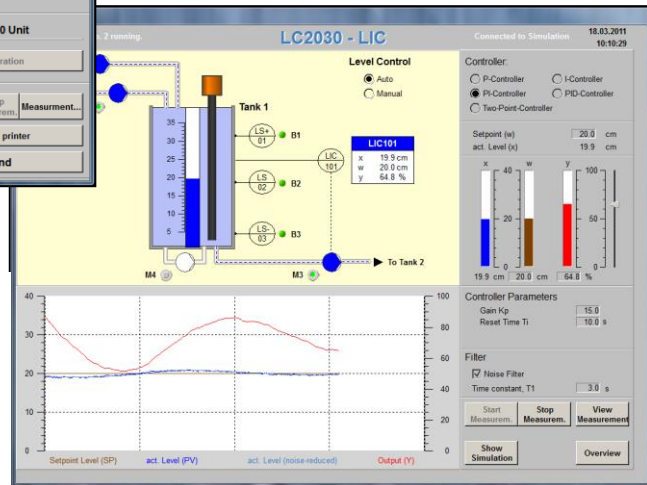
0 Unit

ration

p
rem. Measurment...

printer

nd

s. 2 running.

LC2030 - LIC

Connected to Simulation

18.03.2011
10:10:29

Level Control
Auto
Manual

Tank 1

LS+
01
B1

LS
02
B2

LS-
03
B3

LIC
101

LIC101
| x | 19.9 cm |
|---|---|
| w | 20.0 cm |
| y | 64.8 % |

35
30
25
20
15
10
5

M4

M3

To Tank 2

Controller:
P-Controller
I-Controller
PI-Controller
PID-Controller
Two-Point-Controller

Setpoint (w) 20.0 cm
act. Level (x) 19.9 cm

x w y
40 40 100
20 20 50
0 0 0

19.9 cm 20.0 cm 64.8 %

40
30
20
10
0

100
80
60
40
20
0

Controller Parameters
Gain Kp 15.0
Reset Time Ti 10.0 s

Filter
Noise Filter
Time constant, T1 3.0 s

Start Measurem.
Stop Measurem.
View Measurement

Show Simulation

Overview

Setpoint Level (SP)
act. Level (PV)
act. Level (noise-reduced)
Output (Y)